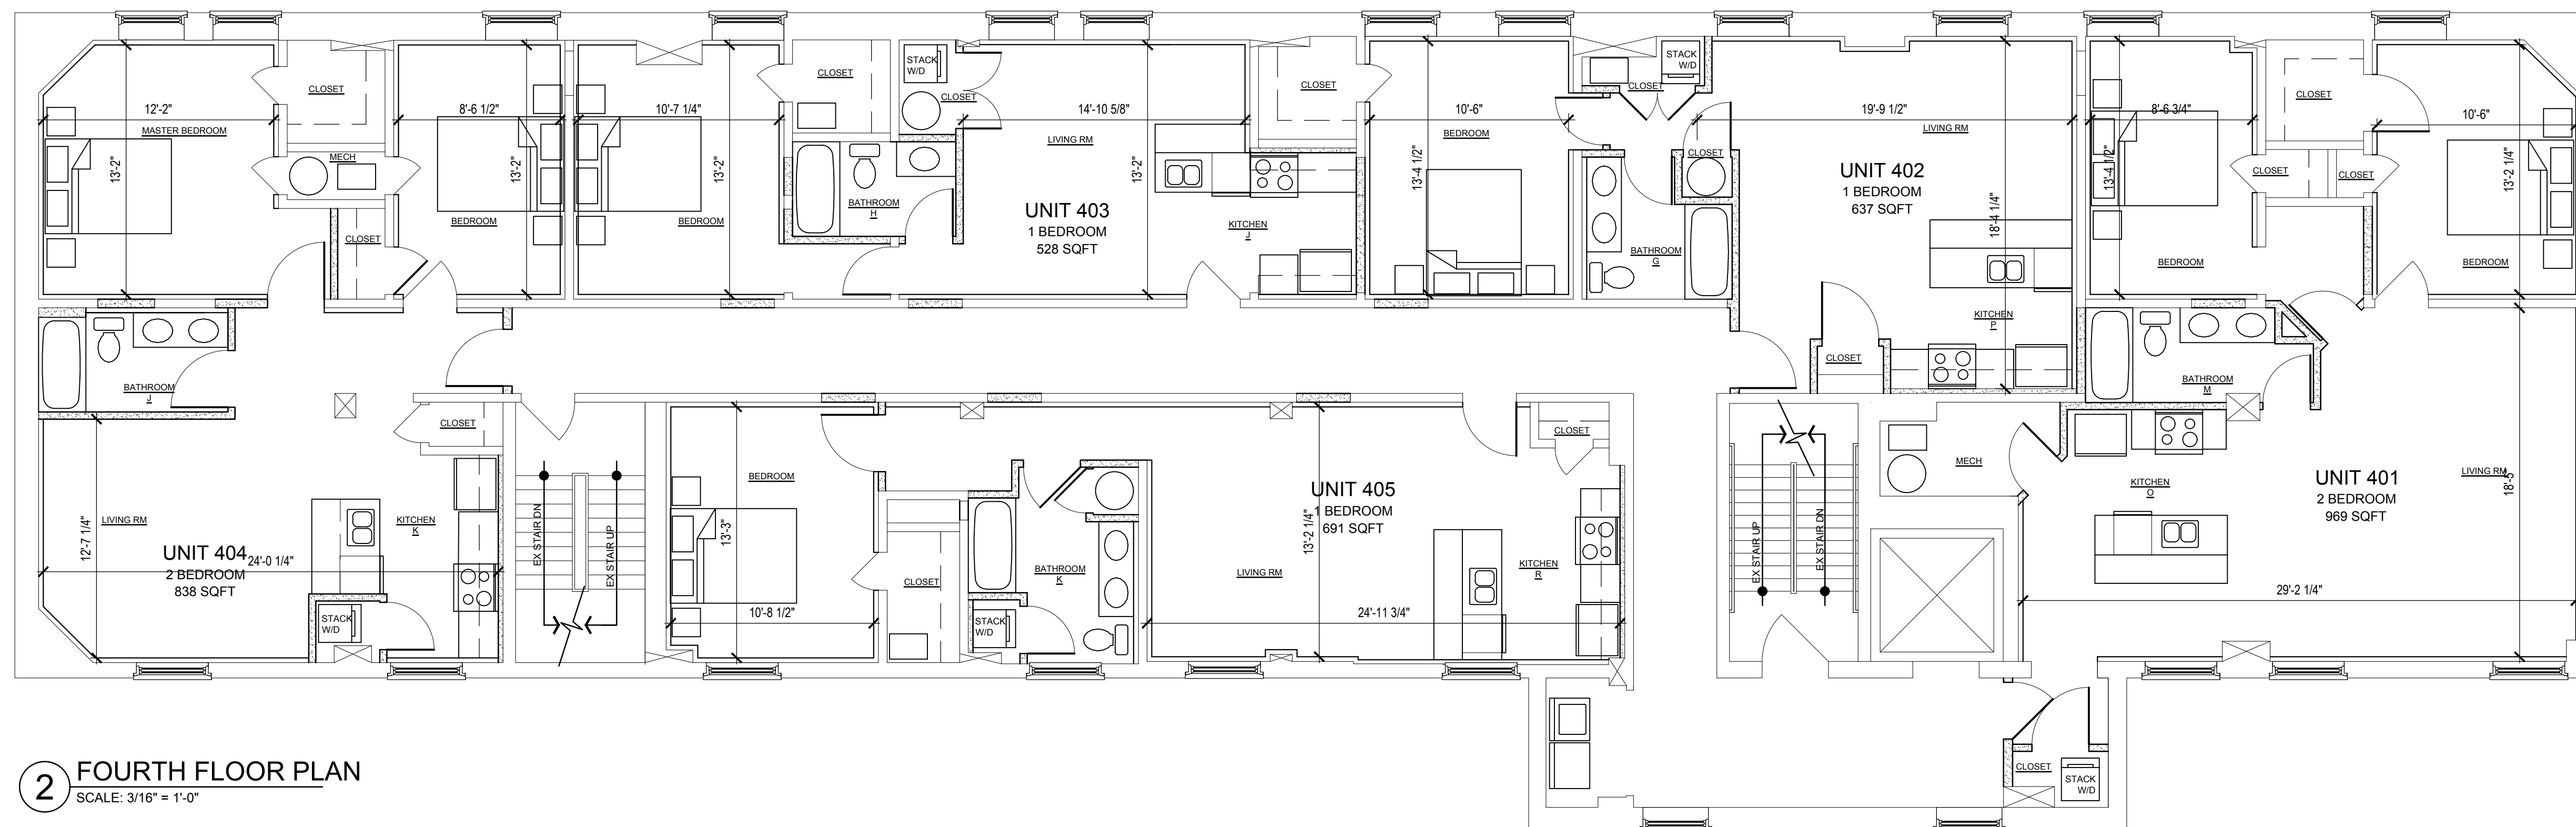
CLOSET
12'-2"
MASTER BEDROOM
13'-2"
MECH
CLOSET
8'-6 1/2"
13'-2"
BEDROOM
10'-7 1/4"
13'-2"
BEDROOM
CLOSET
STACK W/D
CLOSET
BATHROOM H
14'-10 5/8"
LIVING RM
UNIT 403
1 BEDROOM
528 SQFT
13'-2"
KITCHEN J
CLOSET
10'-6"
BEDROOM
13'-4 1/2"
STACK W/D
CLOSET
CLOSET
BATHROOM G
19'-9 1/2"
LIVING RM
UNIT 402
1 BEDROOM
637 SQFT
18'-4 1/4"
KITCHEN P
CLOSET
8'-6 3/4"
13'-4 1/2"
BEDROOM
CLOSET
CLOSET
CLOSET
10'-6"
13'-2 1/4"
BEDROOM
BATHROOM J
CLOSET
LIVING RM
12'-7 1/4"
UNIT 404
24'-0 1/4"
2 BEDROOM
838 SQFT
KITCHEN K
STACK W/D
EX STAIR DN
EX STAIR UP
BEDROOM
13'-3"
10'-8 1/2"
CLOSET
STACK W/D
BATHROOM K
UNIT 405
1 BEDROOM
691 SQFT
13'-2 1/4"
LIVING RM
24'-11 3/4"
CLOSET
KITCHEN R
EX STAIR UP
EX STAIR DN
MECH
BATHROOM M
KITCHEN O
UNIT 401
2 BEDROOM
969 SQFT
LIVING RM
18'-5
29'-2 1/4"
CLOSET
STACK W/D
2 FOURTH FLOOR PLAN
SCALE: 3/16" = 1'-0"